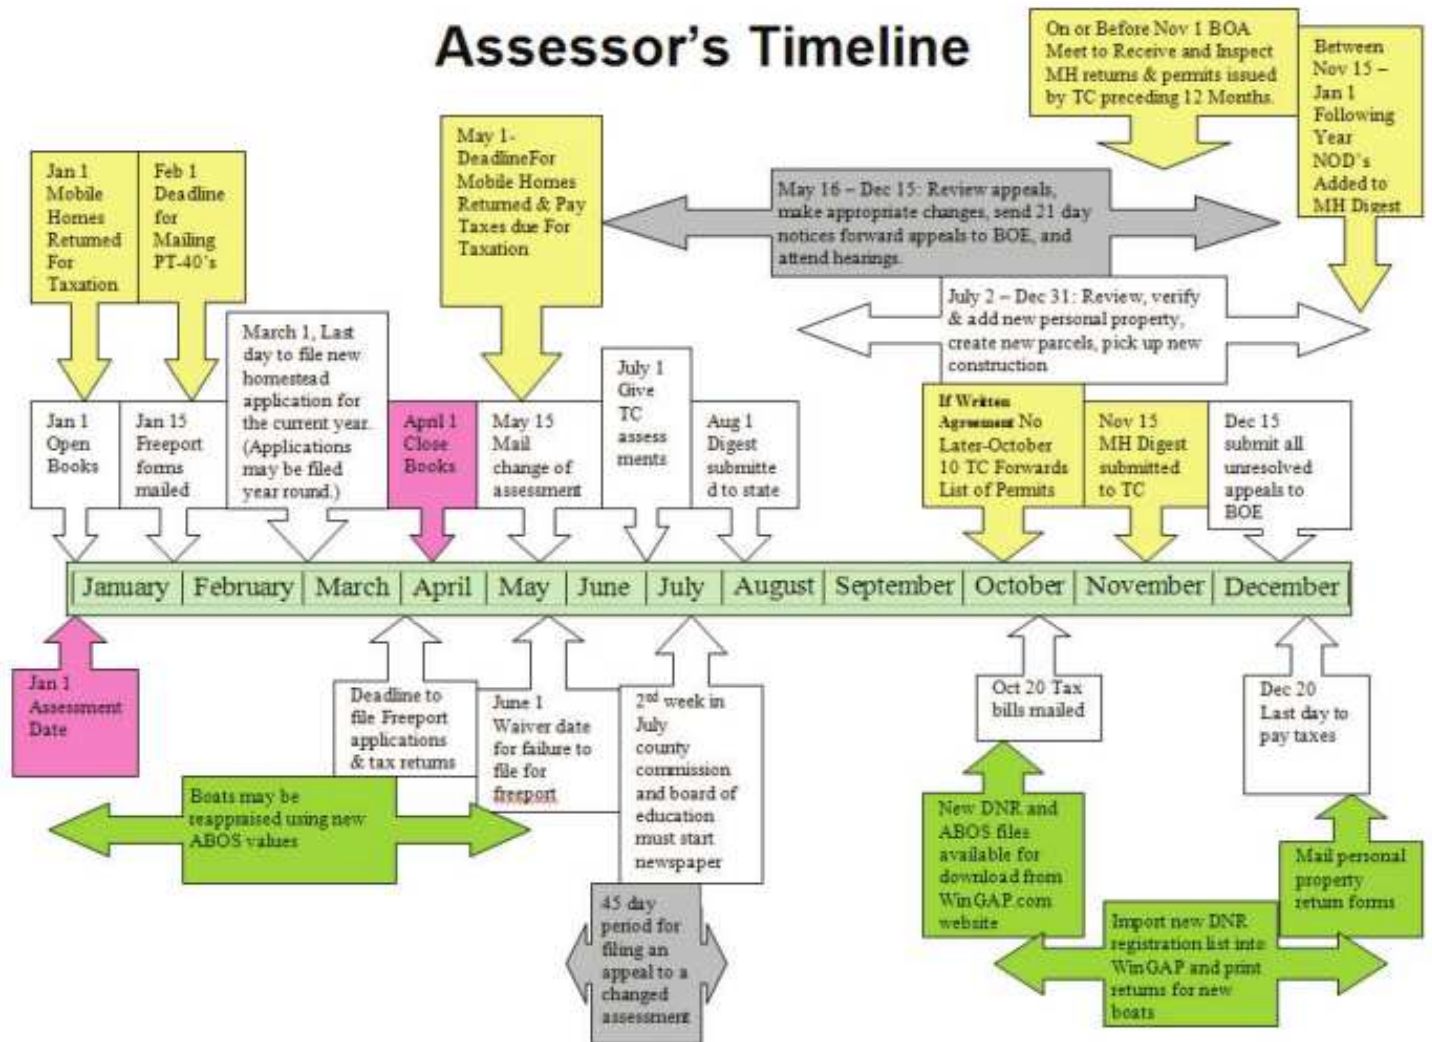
Assessor's Timeline

On or Before Nov 1 BOA Meet to Receive and Inspect MH returns & permits issued by TC preceding 12 Months.

Between Nov 15 – Jan 1 Following Year NOD's Added to MH Digest

Jan 1 Mobile Homes Returned For Taxation

Feb 1 Deadline for Mailing PT-40's

May 1- DeadlineFor Mobile Homes Returned & Pay Taxes due For Taxation

May 16 – Dec 15: Review appeals, make appropriate changes, send 21 day notices forward appeals to BOE, and attend hearings.

July 2 – Dec 31: Review, verify & add new personal property, create new parcels, pick up new construction

March 1, Last day to file new homestead application for the current year. (Applications may be filed year round.)

July 1 Give TC assess ments

Jan 1 Open Books

Jan 15 Freeport forms mailed

April 1 Close Books

May 15 Mail change of assessment

Aug 1 Digest submitte d to state

If Written Agreement No Later-October 10 TC Forwards List of Permits

Nov 15 MH Digest submitted to TC

Dec 15 submit all unresolved appeals to BOE

| January | February | March | April | May | June | July | August | September | October | November | December |
|---|---|---|---|---|---|---|---|---|---|---|---|

Jan 1 Assessment Date

Deadline to file Freeport applications & tax returns

June 1 Waiver date for failure to file for freeport

2nd week in July county commission and board of education must start newspaper

Oct 20 Tax bills mailed

Dec 20 Last day to pay taxes

Boats may be reappraised using new ABOS values

45 day period for filing an appeal to a changed assessment

New DNR and ABOS files available for download from WinGAP.com website

Mail personal property return forms

Import new DNR registration list into WinGAP and print returns for new boats